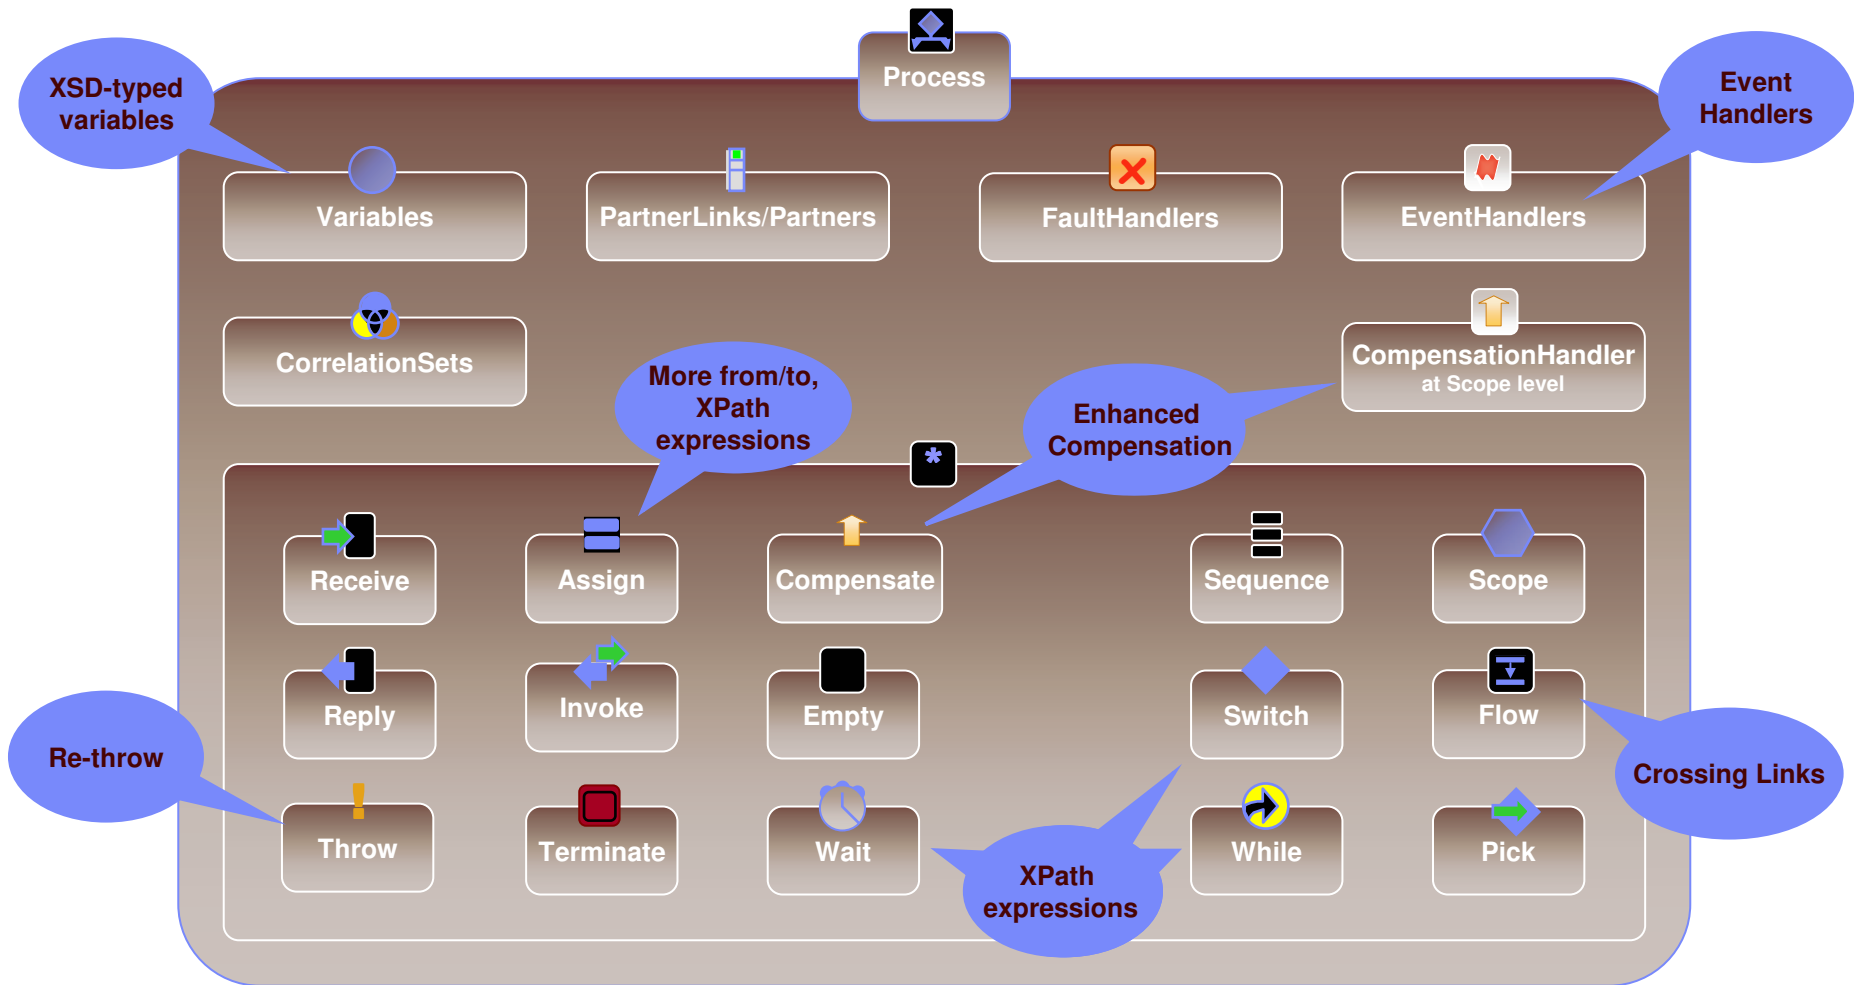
Process

XSD-typed variables

Event Handlers

Variables

PartnerLinks/Partners

FaultHandlers

EventHandlers

CorrelationSets

CompensationHandler at Scope level

More from/to, XPath expressions

Enhanced Compensation

*

Receive

Assign

Compensate

Sequence

Scope

Reply

Invoke

Empty

Switch

Flow

Re-throw

Crossing Links

Throw

Terminate

Wait

XPath expressions

While

Pick